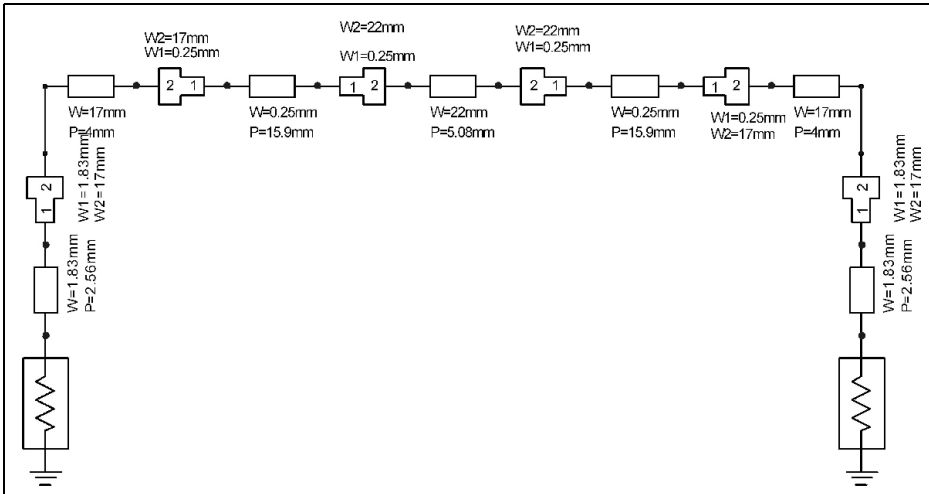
W2=17mm
W1=0.25mm

2 1

W=17mm
P=4mm

W=0.25mm
P=15.9mm

W2=22mm
W1=0.25mm

1 2

W=22mm
P=5.08mm

W2=22mm
W1=0.25mm

2 1

W=0.25mm
P=15.9mm

1 2

W1=0.25mm
W2=17mm

W=17mm
P=4mm

2
1

W1=1.83mm
W2=17mm

W=1.83mm
P=2.56mm

2
1

W1=1.83mm
W2=17mm

W=1.83mm
P=2.56mm